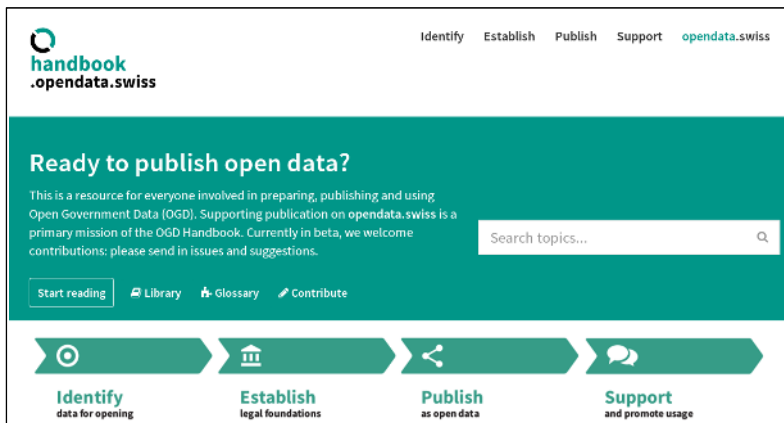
handbook
.opendata.swiss

Identify Establish Publish Support opendata.swiss

Ready to publish open data?

This is a resource for everyone involved in preparing, publishing and using Open Government Data (OGD). Supporting publication on opendata.swiss is a primary mission of the OGD Handbook. Currently in beta, we welcome contributions: please send in issues and suggestions.

Search topics...

Start reading Library Glossary Contribute

Identify
data for opening

Establish
legal foundations

Publish
as open data

Support
and promote usage